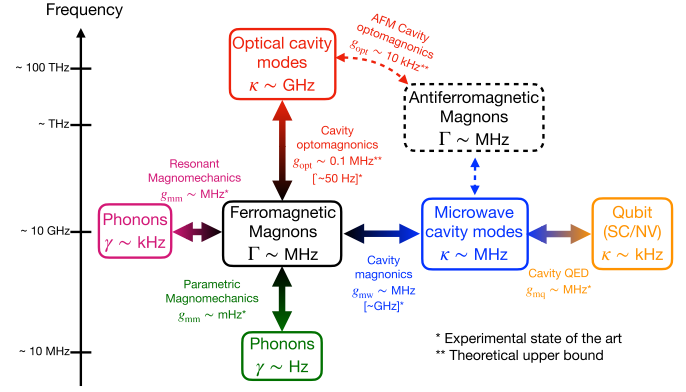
Frequency

~ 100 THz

~ THz

~ 10 GHz

~ 10 MHz

Optical cavity modes
$\kappa \sim$ GHz

AFM Cavity optomagnonics
$g_{\rm opt} \sim 10$ kHz**

Antiferromagnetic Magnons
$\Gamma \sim$ MHz

Cavity optomagnonics
$g_{\rm opt} \sim 0.1$ MHz**
[~50 Hz]*

Resonant Magnomechanics
$g_{\rm mm} \sim$ MHz*

Phonons
$\gamma \sim$ kHz

Ferromagnetic Magnons
$\Gamma \sim$ MHz

Microwave cavity modes
$\kappa \sim$ MHz

Qubit (SC/NV)
$\kappa \sim$ kHz

Parametric Magnomechanics
$g_{\rm mm} \sim$ mHz*

Cavity magnonics
$g_{\rm mw} \sim$ MHz
[~GHz]*

Cavity QED
$g_{\rm mq} \sim$ MHz*

Phonons
$\gamma \sim$ Hz

* Experimental state of the art
** Theoretical upper bound